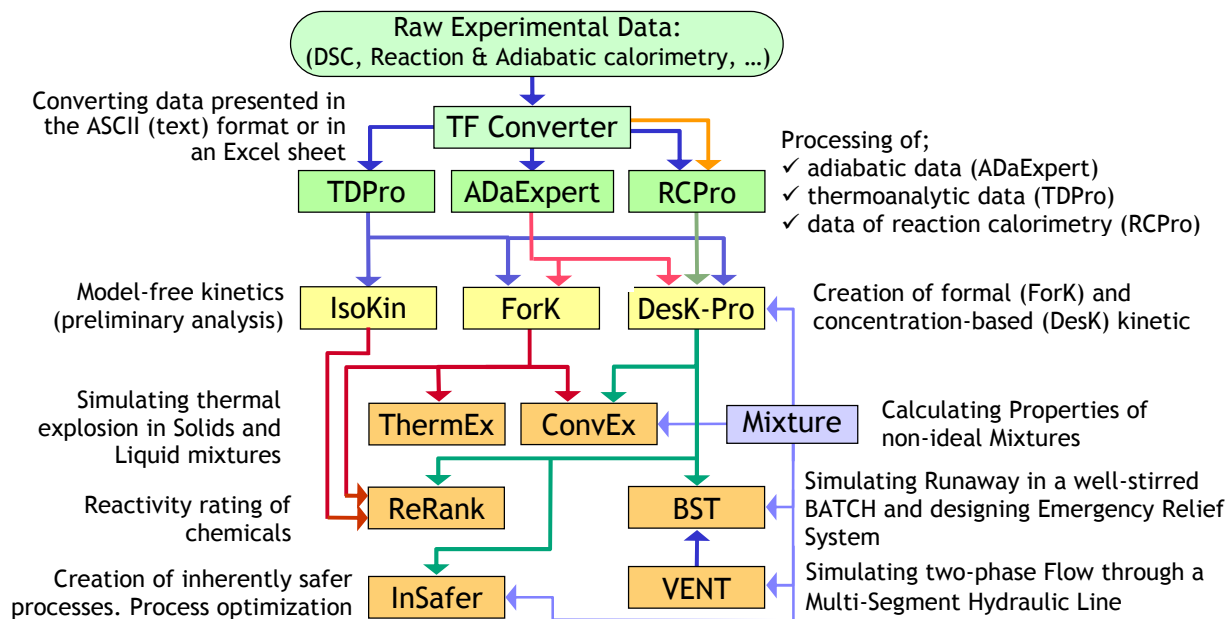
Raw Experimental Data:
(DSC, Reaction & Adiabatic calorimetry, …)

Converting data presented in the ASCII (text) format or in an Excel sheet

TF Converter

Processing of;
✓ adiabatic data (ADaExpert)
✓ thermoanalytic data (TDPro)
✓ data of reaction calorimetry (RCPro)

TDPro

ADaExpert

RCPro

Model-free kinetics (preliminary analysis)

IsoKin

ForK

DesK-Pro

Creation of formal (ForK) and concentration-based (DesK) kinetic

Simulating thermal explosion in Solids and Liquid mixtures

ThermEx

ConvEx

Mixture

Calculating Properties of non-ideal Mixtures

Simulating Runaway in a well-stirred BATCH and designing Emergency Relief System

Reactivity rating of chemicals

ReRank

BST

Creation of inherently safer processes. Process optimization

InSafer

VENT

Simulating two-phase Flow through a Multi-Segment Hydraulic Line